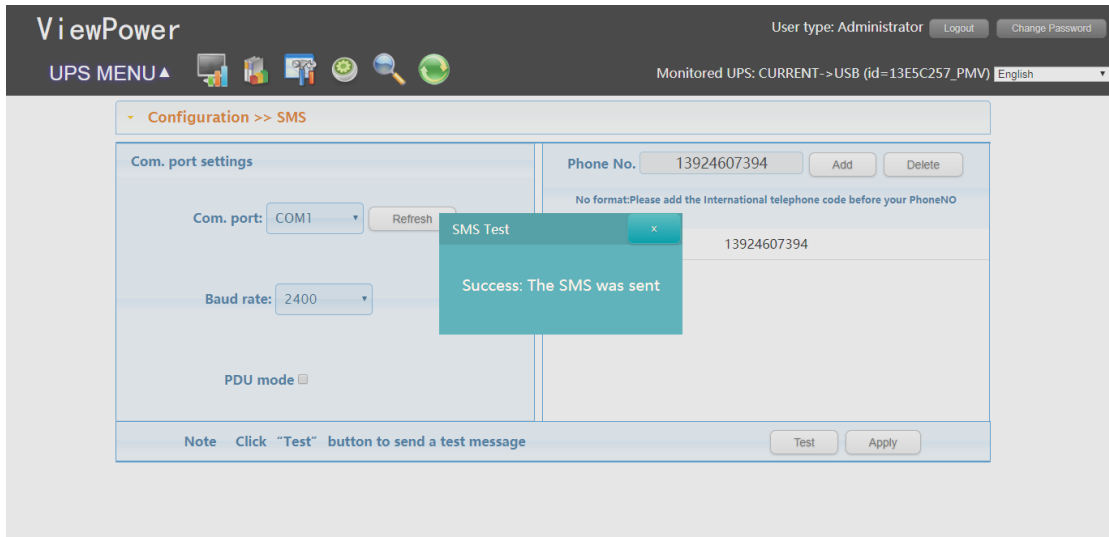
ViewPower

User type: Administrator Logout Change Password

UPS MENU▲

Monitored UPS: CURRENT->USB (id=13E5C257_PMV) English

Configuration >> SMS

Com. port settings

Com. port: COM1 Refresh

Baud rate: 2400

PDU mode

Phone No. 13924607394 Add Delete

No format:Please add the International telephone code before your PhoneNO

13924607394

SMS Test ×

Success: The SMS was sent

Note Click "Test" button to send a test message

Test Apply